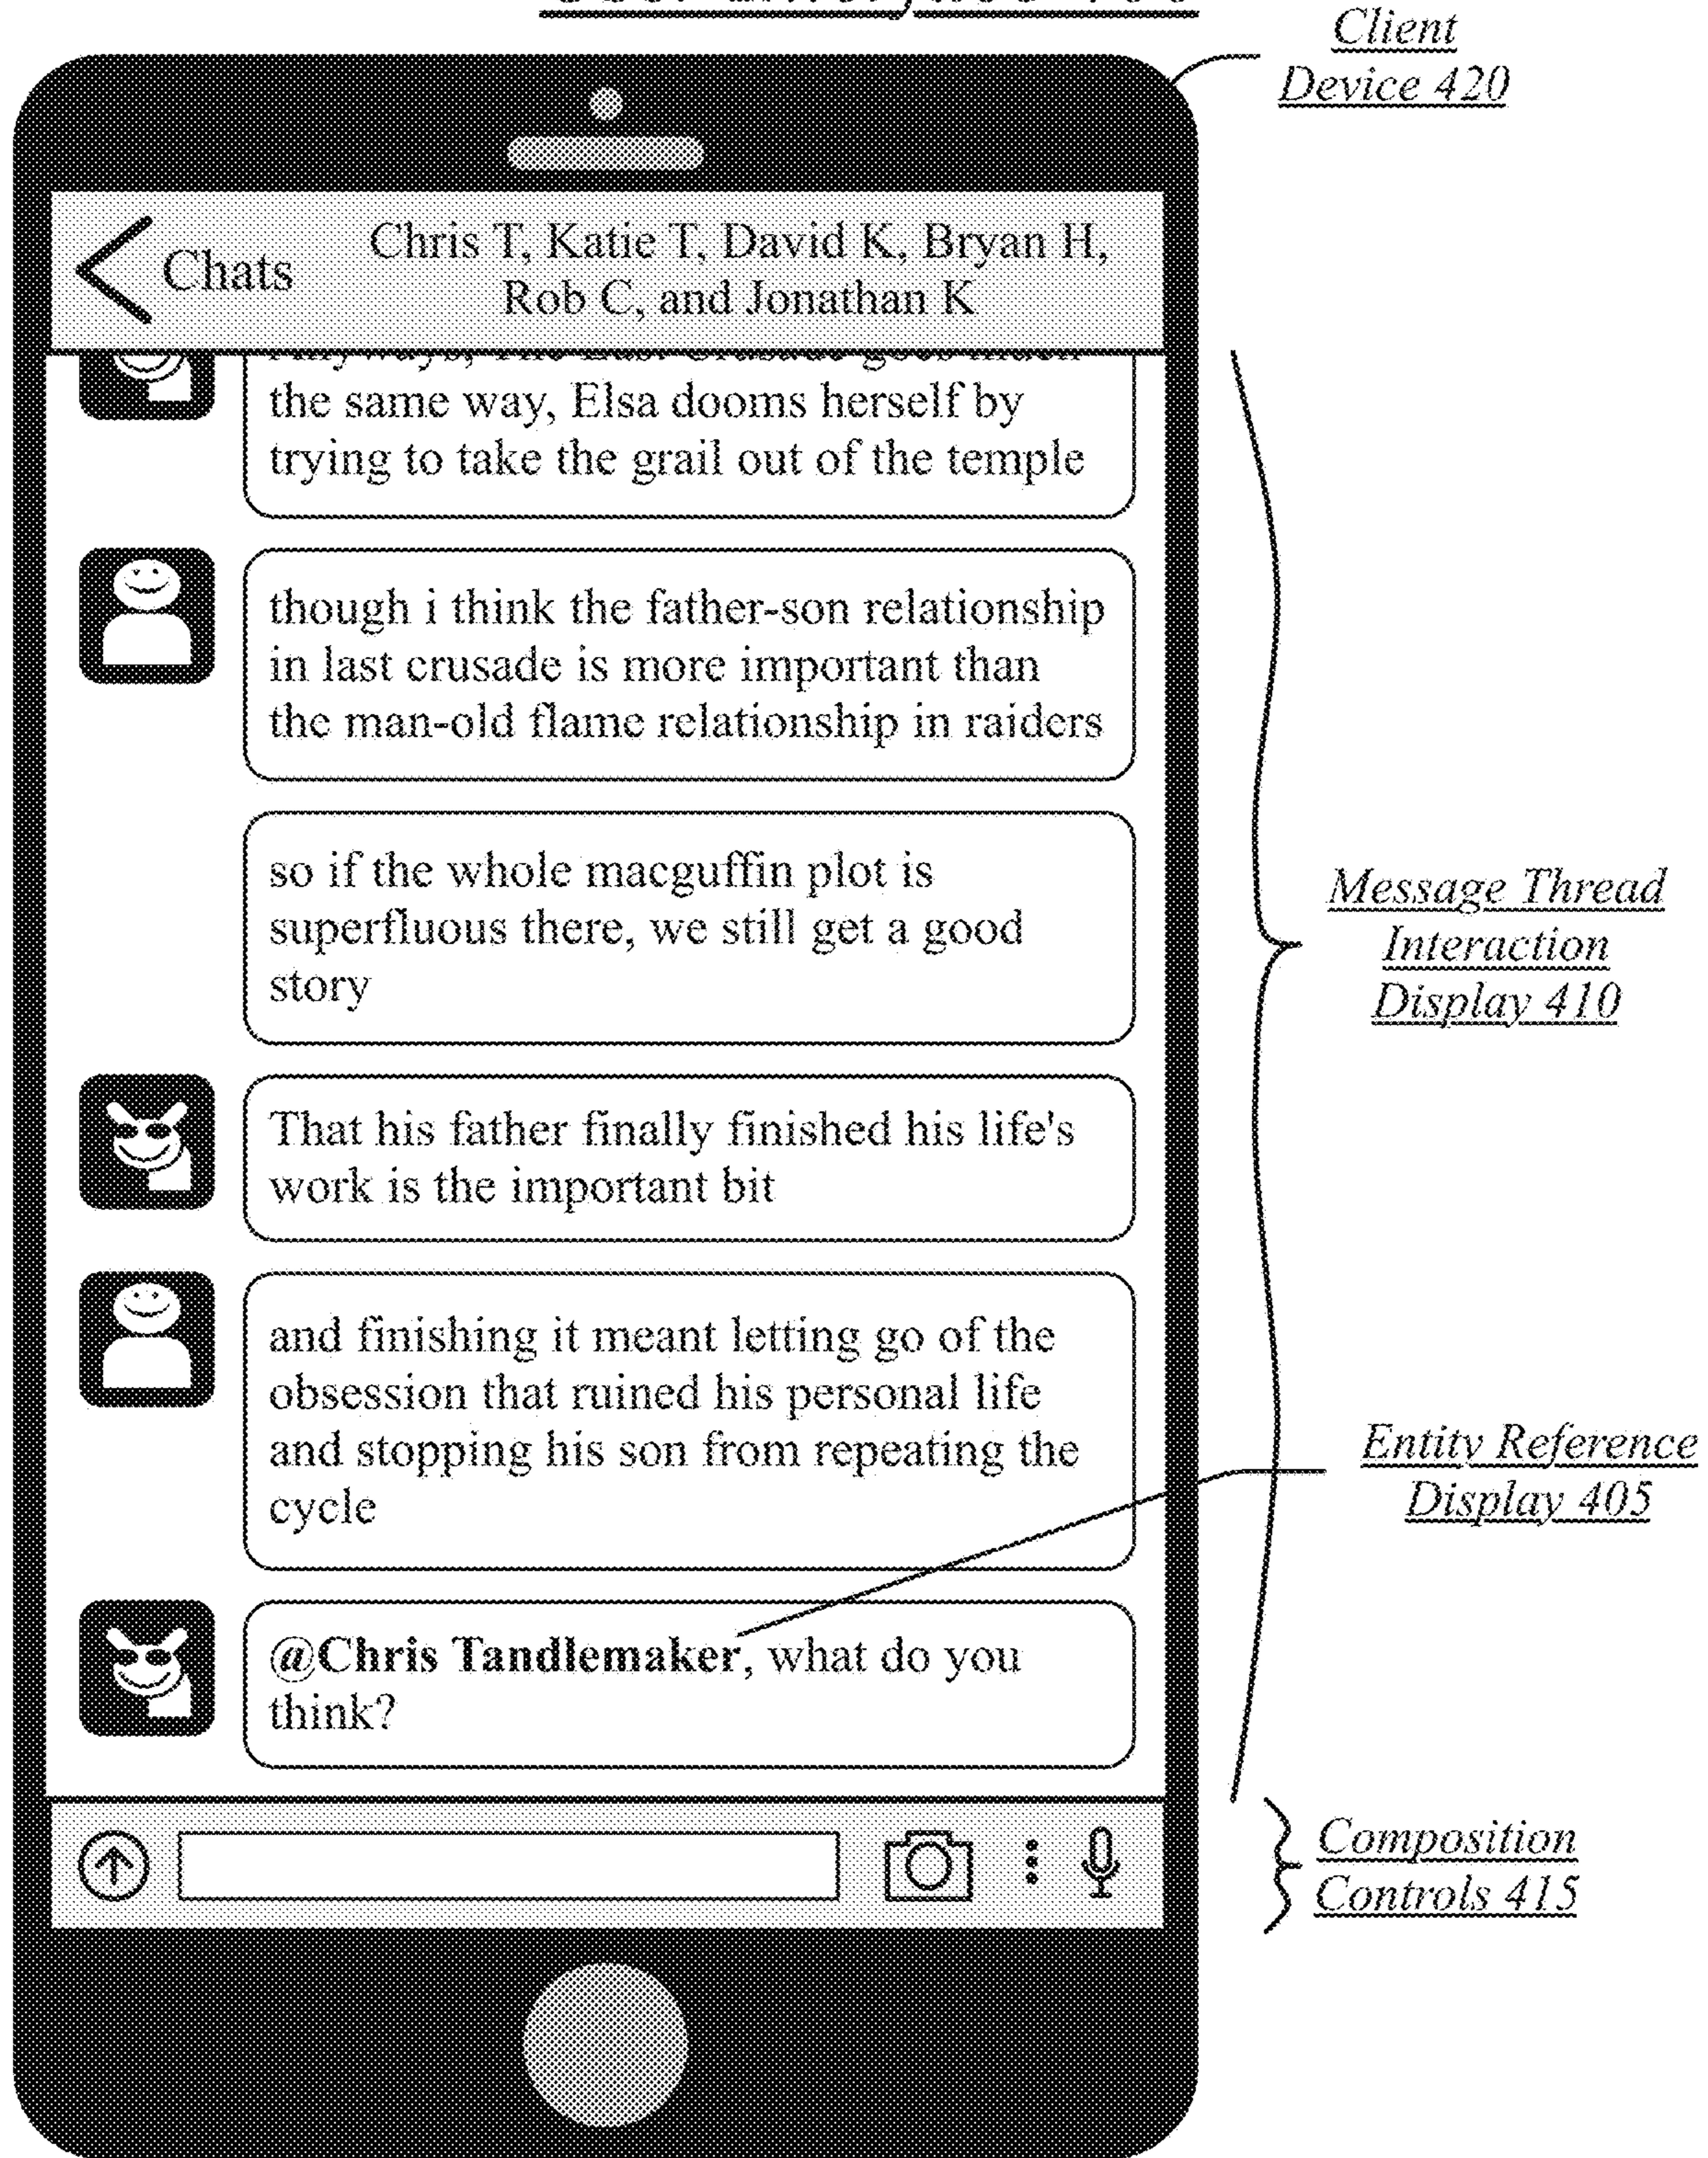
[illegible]

Client Device 420

Chats

Chris T, Katie T, David K, Bryan H, Rob C, and Jonathan K

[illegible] the same way, Elsa dooms herself by trying to take the grail out of the temple

though i think the father-son relationship in last crusade is more important than the man-old flame relationship in raiders

so if the whole macguffin plot is superfluous there, we still get a good story

That his father finally finished his life's work is the important bit

and finishing it meant letting go of the obsession that ruined his personal life and stopping his son from repeating the cycle

@Chris Tandlemaker, what do you think?

Message Thread Interaction Display 410

Entity Reference Display 405

Composition Controls 415